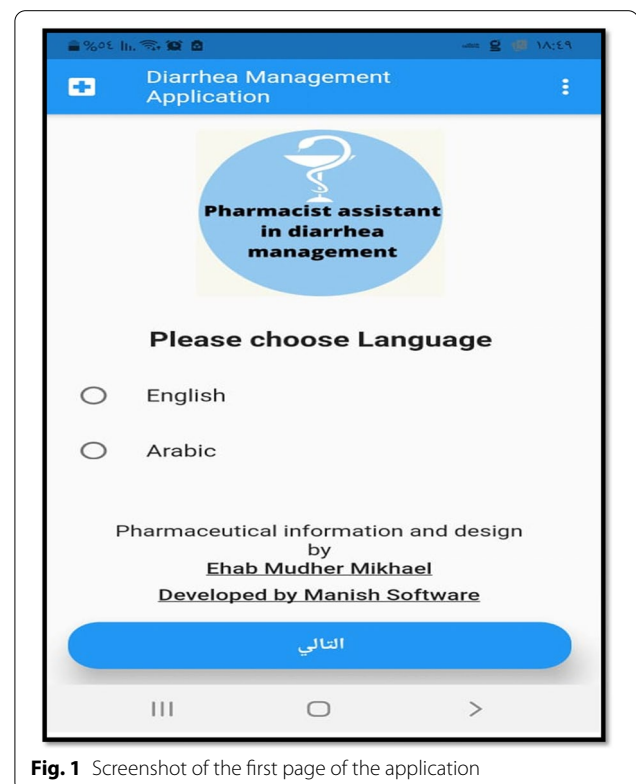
%٥٤ ١٨:٤٩

Diarrhea Management Application

Pharmacist assistant in diarrhea management

Please choose Language

English

Arabic

Pharmaceutical information and design by
Ehab Mudher Mikhael
Developed by Manish Software

التالي

**Fig. 1** Screenshot of the first page of the application